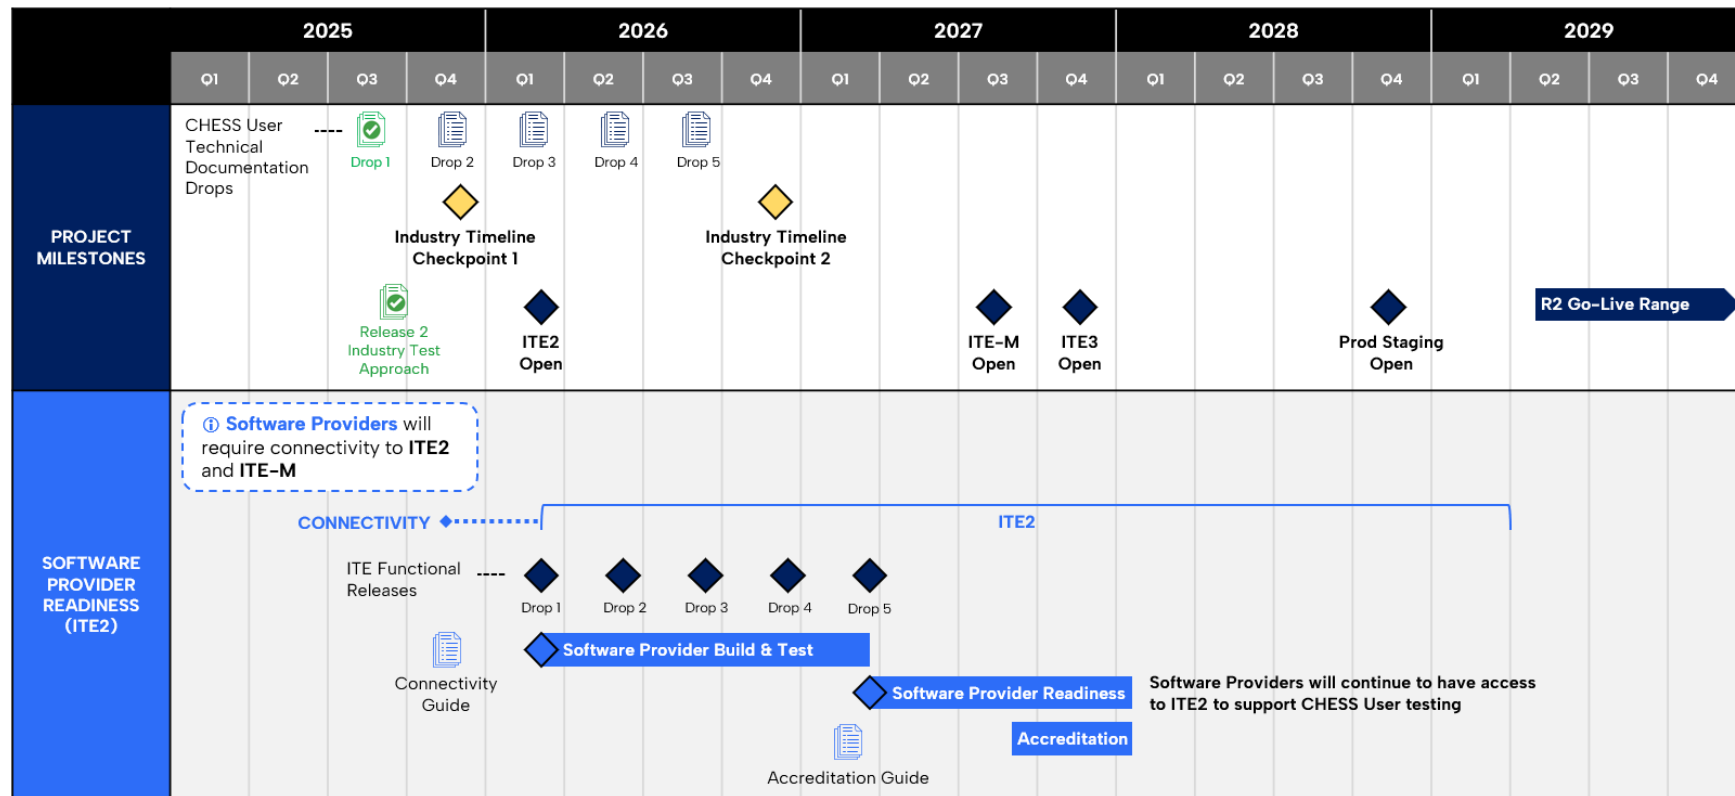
2025 2026 2027 2028 2029

Q1 Q2 Q3 Q4 Q1 Q2 Q3 Q4 Q1 Q2 Q3 Q4 Q1 Q2 Q3 Q4 Q1 Q2 Q3 Q4

PROJECT MILESTONES

CHESS User Technical Documentation Drops

Drop 1 Drop 2 Drop 3 Drop 4 Drop 5

Industry Timeline Checkpoint 1

Industry Timeline Checkpoint 2

Release 2 Industry Test Approach

ITE2 Open

ITE-M Open

ITE3 Open

Prod Staging Open

R2 Go-Live Range

SOFTWARE PROVIDER READINESS (ITE2)

Software Providers will require connectivity to ITE2 and ITE-M

CONNECTIVITY

ITE2

ITE Functional Releases

Drop 1 Drop 2 Drop 3 Drop 4 Drop 5

Software Provider Build & Test

Connectivity Guide

Software Provider Readiness

Software Providers will continue to have access to ITE2 to support CHESS User testing

Accreditation

Accreditation Guide